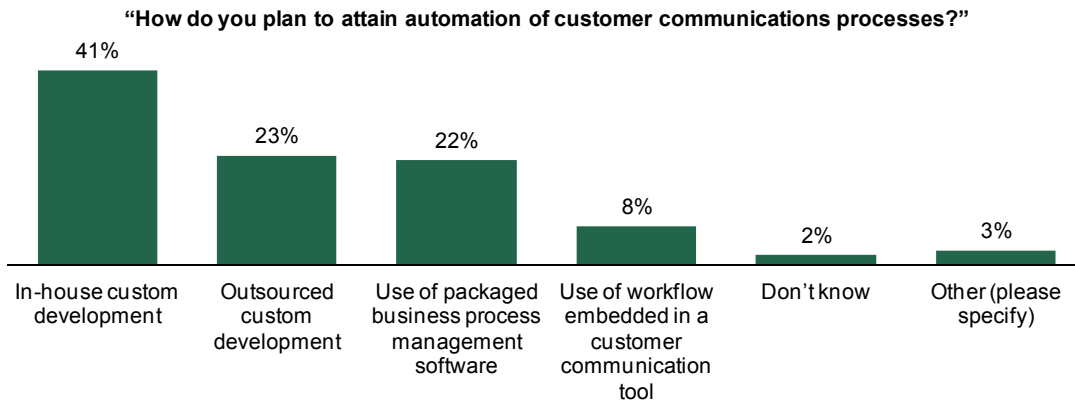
"How do you plan to attain automation of customer communications processes?"

41%

23%

22%

8%

2%

3%

In-house custom development

Outsourced custom development

Use of packaged business process management software

Use of workflow embedded in a customer communication tool

Don't know

Other (please specify)